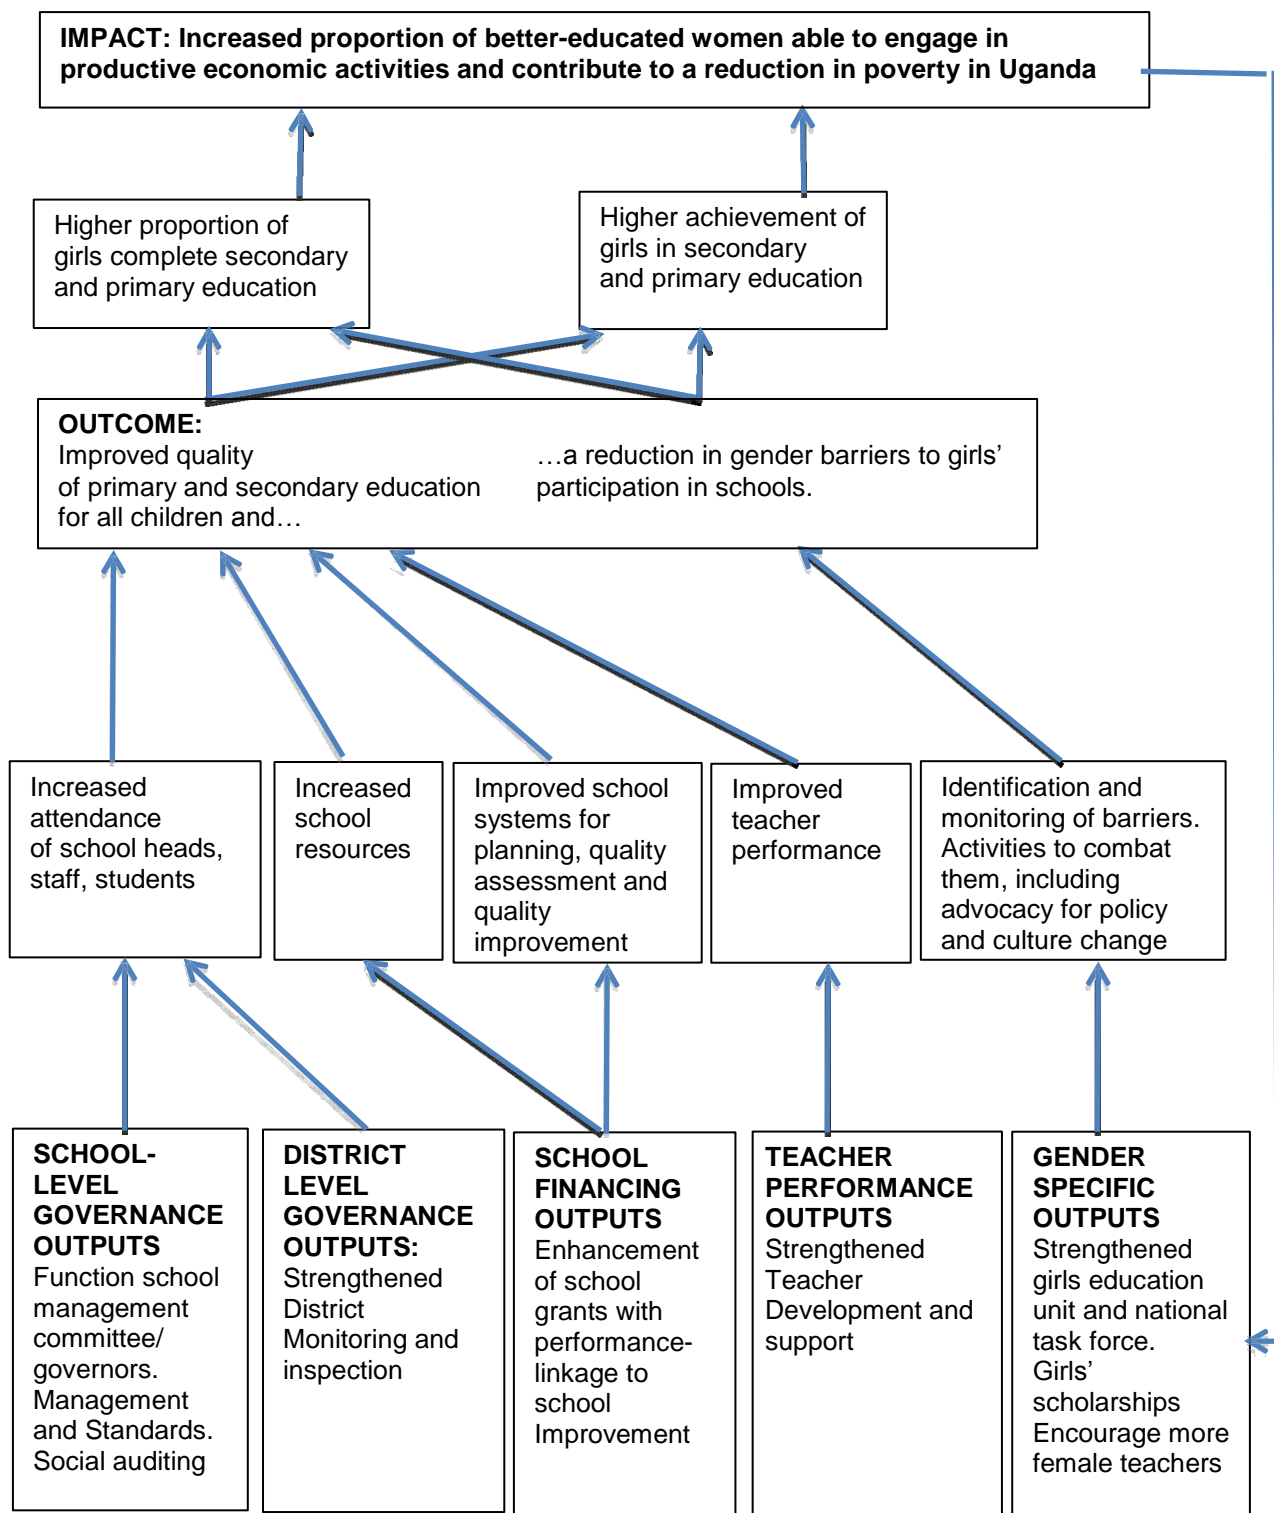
**IMPACT: Increased proportion of better-educated women able to engage in productive economic activities and contribute to a reduction in poverty in Uganda**

Higher proportion of girls complete secondary and primary education

Higher achievement of girls in secondary and primary education

**OUTCOME:**
Improved quality of primary and secondary education for all children and…

…a reduction in gender barriers to girls' participation in schools.

Increased attendance of school heads, staff, students

Increased school resources

Improved school systems for planning, quality assessment and quality improvement

Improved teacher performance

Identification and monitoring of barriers. Activities to combat them, including advocacy for policy and culture change

**SCHOOL-LEVEL GOVERNANCE OUTPUTS**
Function school management committee/ governors. Management and Standards. Social auditing

**DISTRICT LEVEL GOVERNANCE OUTPUTS:**
Strengthened District Monitoring and inspection

**SCHOOL FINANCING OUTPUTS**
Enhancement of school grants with performance-linkage to school Improvement

**TEACHER PERFORMANCE OUTPUTS**
Strengthened Teacher Development and support

**GENDER SPECIFIC OUTPUTS**
Strengthened girls education unit and national task force.
Girls' scholarships
Encourage more female teachers